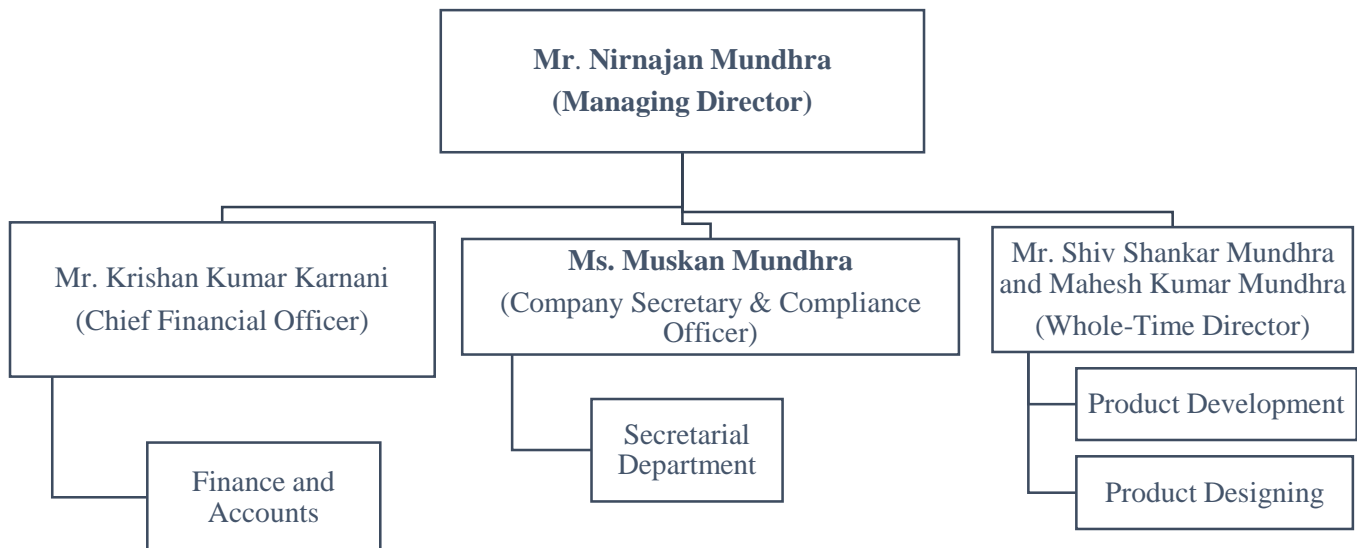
Mr. Nirnajan Mundhra
(Managing Director)

Mr. Krishan Kumar Karnani
(Chief Financial Officer)

Finance and Accounts

Ms. Muskan Mundhra
(Company Secretary & Compliance Officer)

Secretarial Department

Mr. Shiv Shankar Mundhra and Mahesh Kumar Mundhra
(Whole-Time Director)

Product Development

Product Designing